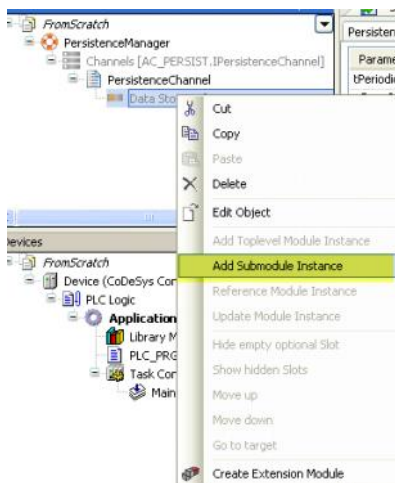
FromScratch
PersistenceManager
Channels [AC_PERSIST.IPersistenceChannel]
PersistenceChannel
Data Sto
Persisten
Parame
tPeriodi
Cut
Copy
Paste
Delete
Edit Object
Add Toplevel Module Instance
Add Submodule Instance
Reference Module Instance
Update Module Instance
Hide empty optional Slot
Show hidden Slots
Move up
Move down
Go to target
Create Extension Module
evices
FromScratch
Device (CoDeSys Cor
PLC Logic
Application
Library M
PLC_PRG
Task Cor
Main